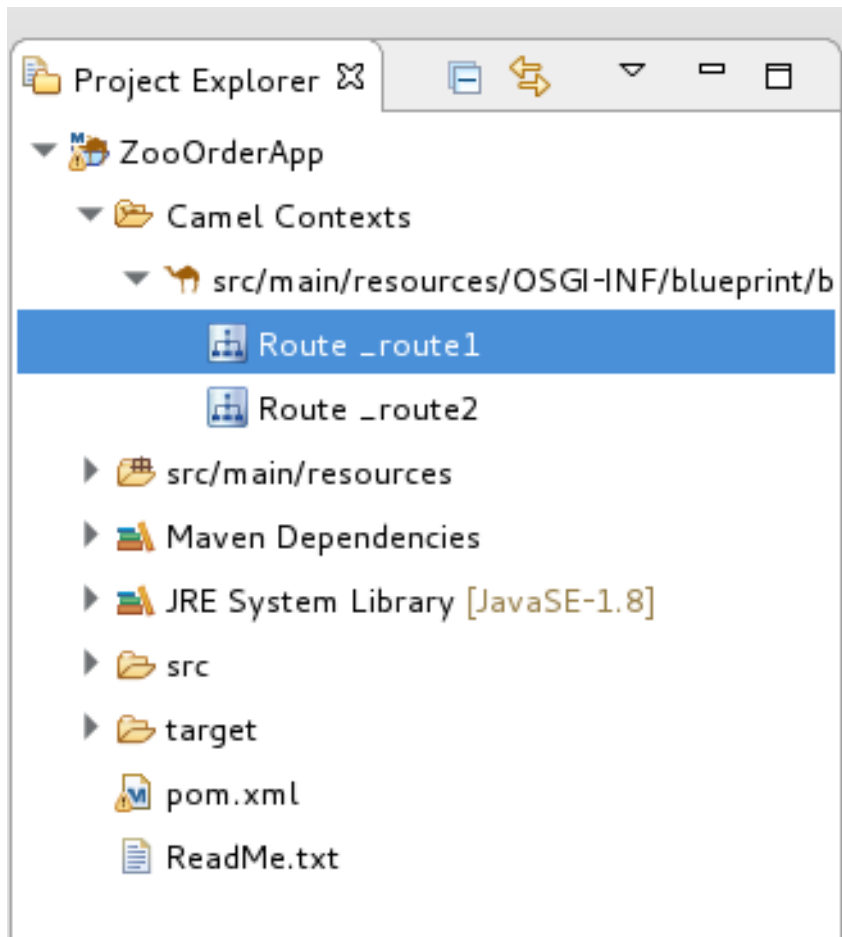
Project Explorer
ZooOrderApp
Camel Contexts
src/main/resources/OSGI-INF/blueprint/b
Route _route1
Route _route2
src/main/resources
Maven Dependencies
JRE System Library [JavaSE-1.8]
src
target
pom.xml
ReadMe.txt